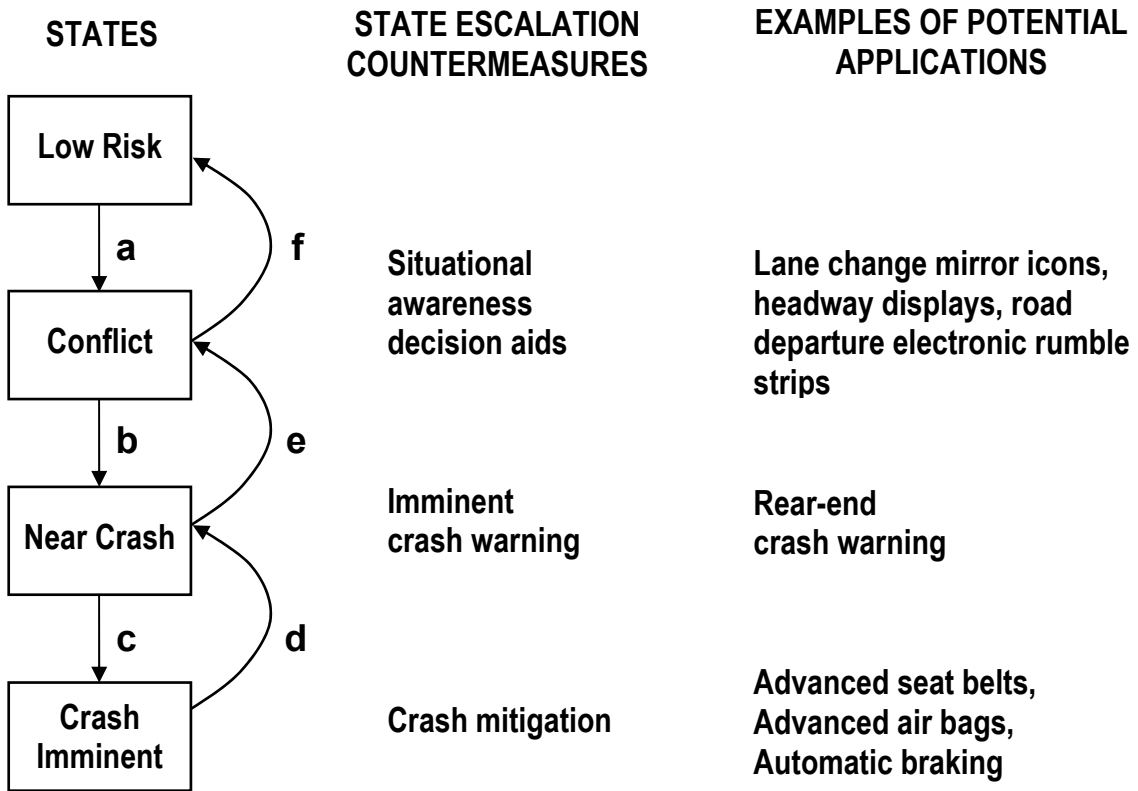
STATES

STATE ESCALATION COUNTERMEASURES

EXAMPLES OF POTENTIAL APPLICATIONS

Low Risk

a

f

Conflict

Situational awareness decision aids

Lane change mirror icons, headway displays, road departure electronic rumble strips

b

e

Near Crash

Imminent crash warning

Rear-end crash warning

c

d

Crash Imminent

Crash mitigation

Advanced seat belts, Advanced air bags, Automatic braking